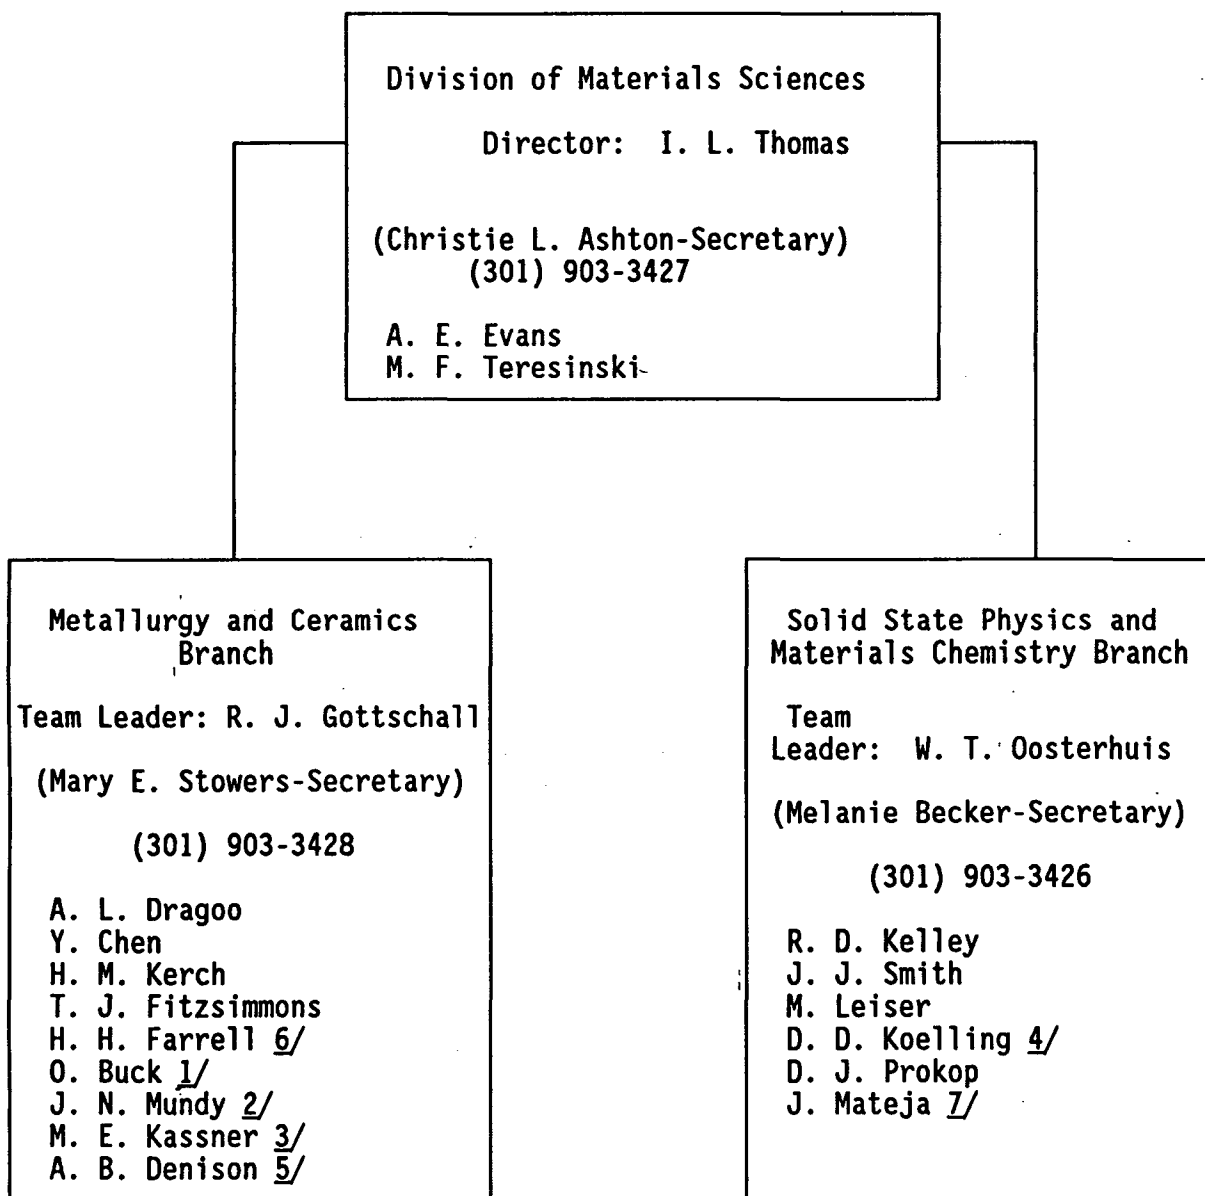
Division of Materials Sciences

Director: I. L. Thomas

(Christie L. Ashton-Secretary)
(301) 903-3427

A. E. Evans
M. F. Teresinski

Metallurgy and Ceramics Branch

Team Leader: R. J. Gottschall

(Mary E. Stowers-Secretary)

(301) 903-3428

A. L. Dragoo
Y. Chen
H. M. Kerch
T. J. Fitzsimmons
H. H. Farrell 6/
O. Buck 1/
J. N. Mundy 2/
M. E. Kassner 3/
A. B. Denison 5/

Solid State Physics and Materials Chemistry Branch

Team Leader: W. T. Oosterhuis

(Melanie Becker-Secretary)

(301) 903-3426

R. D. Kelley
J. J. Smith
M. Leiser
D. D. Koelling 4/
D. J. Prokop
J. Mateja 7/